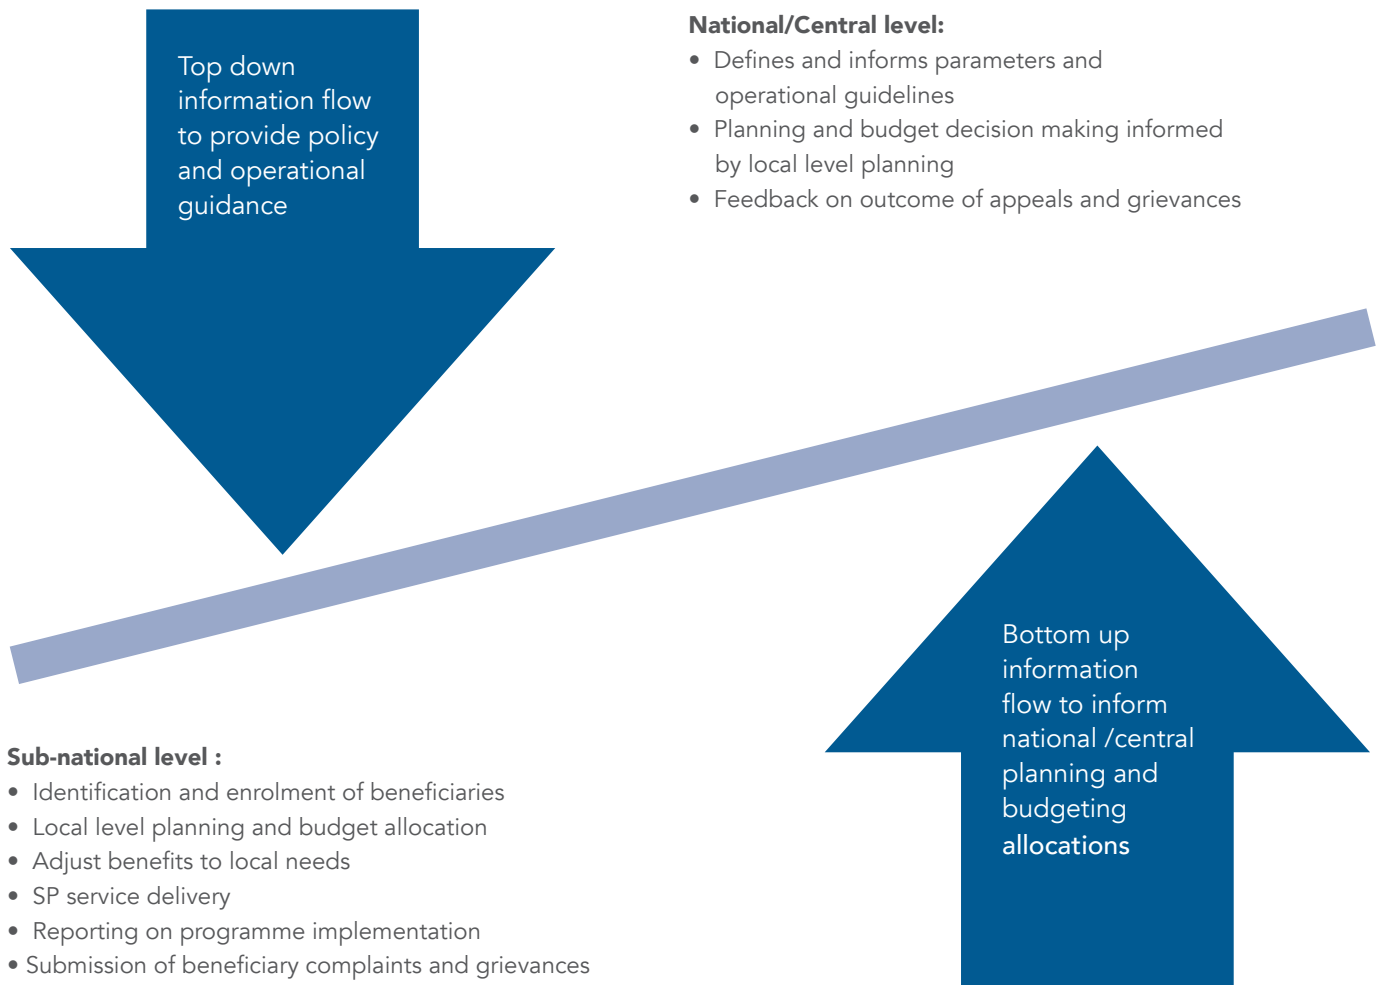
Top down information flow to provide policy and operational guidance

National/Central level:
• Defines and informs parameters and operational guidelines
• Planning and budget decision making informed by local level planning
• Feedback on outcome of appeals and grievances

Bottom up information flow to inform national /central planning and budgeting allocations

Sub-national level :
• Identification and enrolment of beneficiaries
• Local level planning and budget allocation
• Adjust benefits to local needs
• SP service delivery
• Reporting on programme implementation
• Submission of beneficiary complaints and grievances